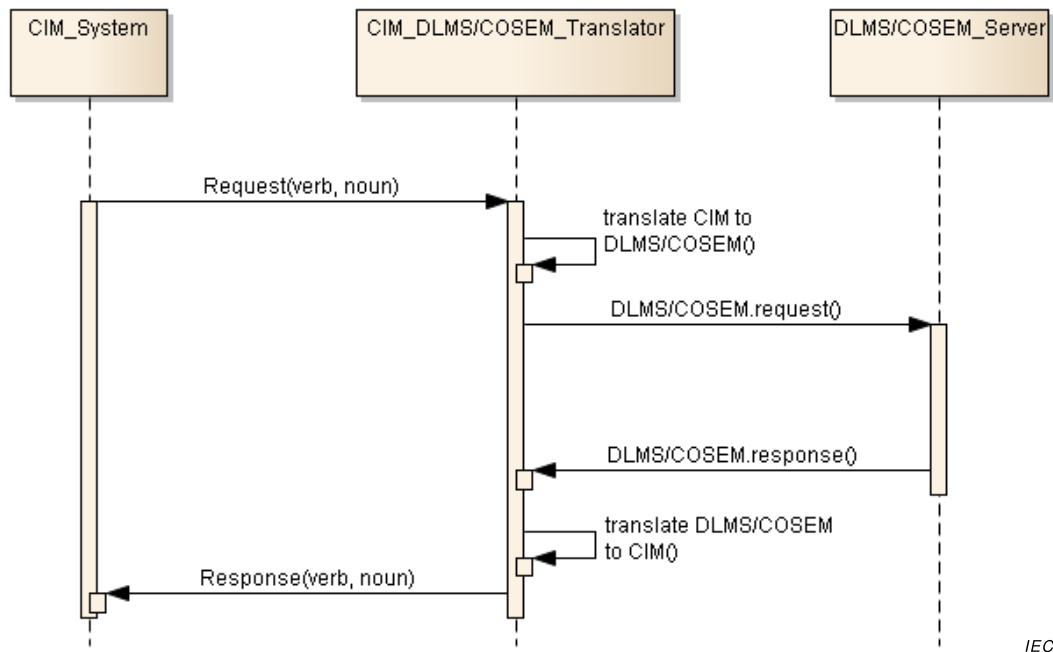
CIM_System

CIM_DLMS/COSEM_Translator

DLMS/COSEM_Server

Request(verb, noun)

translate CIM to DLMS/COSEM()

DLMS/COSEM.request()

DLMS/COSEM.response()

translate DLMS/COSEM to CIM()

Response(verb, noun)

IEC